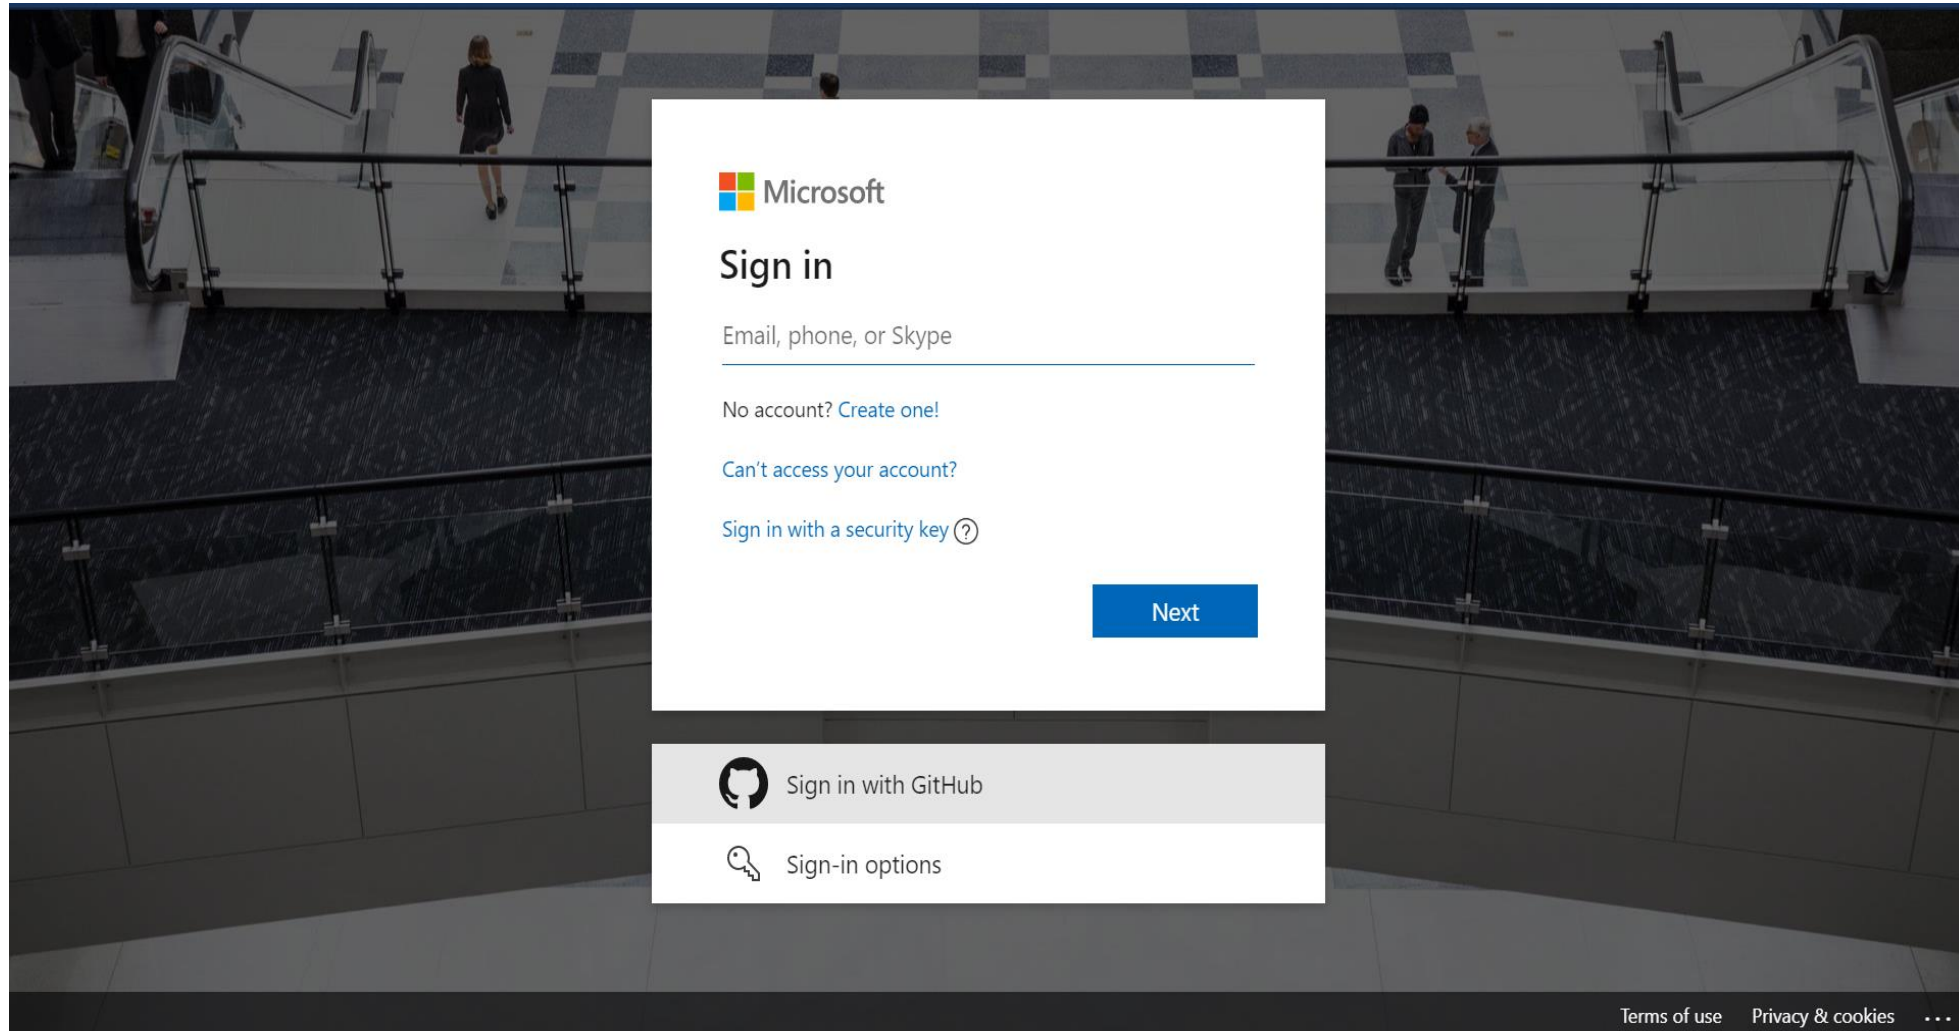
Microsoft

Sign in

Email, phone, or Skype

No account? Create one!

Can't access your account?

Sign in with a security key ?

Next

Sign in with GitHub

Sign-in options

Terms of use Privacy & cookies ...